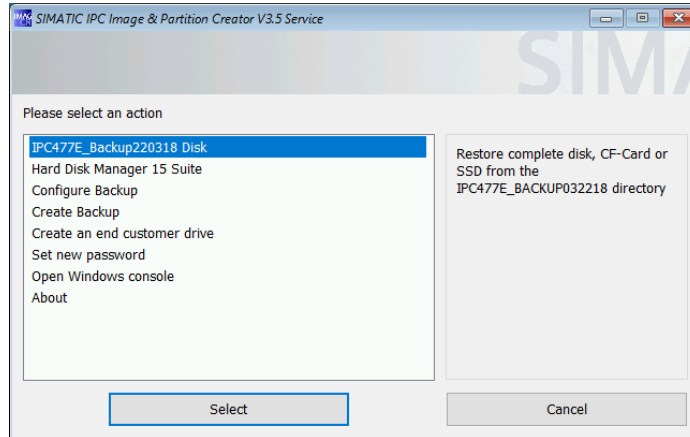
SIMATIC IPC Image & Partition Creator V3.5 Service

SIMA

Please select an action

IPC477E_Backup220318 Disk
Hard Disk Manager 15 Suite
Configure Backup
Create Backup
Create an end customer drive
Set new password
Open Windows console
About

Restore complete disk, CF-Card or SSD from the IPC477E_BACKUP032218 directory

Select

Cancel